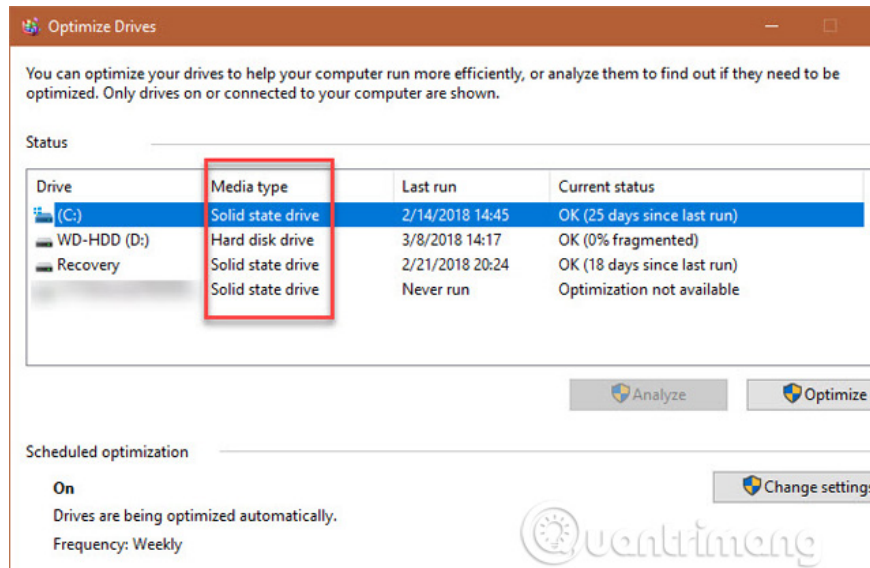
Optimize Drives

You can optimize your drives to help your computer run more efficiently, or analyze them to find out if they need to be optimized. Only drives on or connected to your computer are shown.

Status

| Drive | Media type | Last run | Current status |
|---|---|---|---|
| (C:) | Solid state drive | 2/14/2018 14:45 | OK (25 days since last run) |
| WD-HDD (D:) | Hard disk drive | 3/8/2018 14:17 | OK (0% fragmented) |
| Recovery | Solid state drive | 2/21/2018 20:24 | OK (18 days since last run) |
| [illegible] | Solid state drive | Never run | Optimization not available |

Analyze
Optimize

Scheduled optimization

On

Drives are being optimized automatically.

Frequency: Weekly

Change settings

Quantrimang